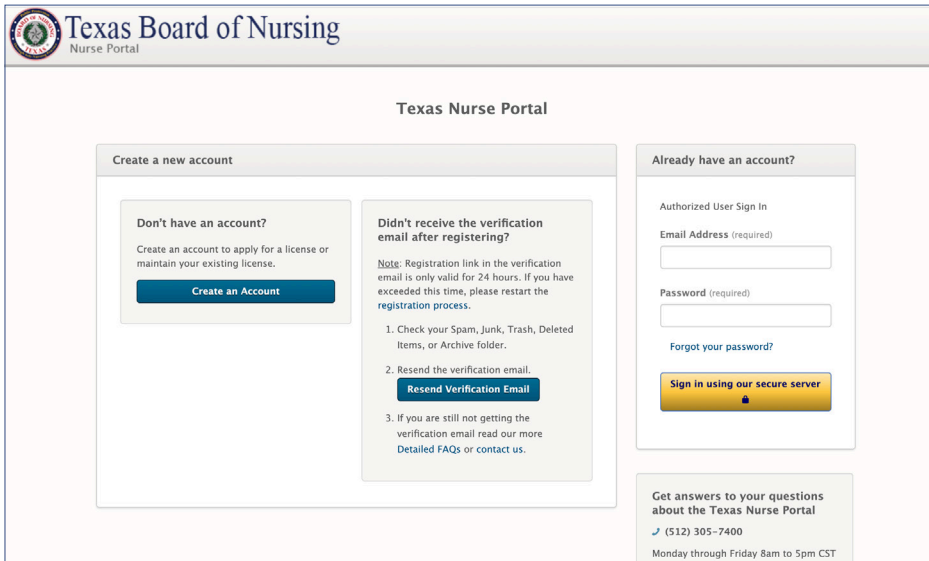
BOARD OF NURSING TEXAS

Texas Board of Nursing
Nurse Portal

Texas Nurse Portal

Create a new account

Don't have an account?

Create an account to apply for a license or maintain your existing license.

Create an Account

Didn't receive the verification email after registering?

Note: Registration link in the verification email is only valid for 24 hours. If you have exceeded this time, please restart the registration process.

1. Check your Spam, Junk, Trash, Deleted Items, or Archive folder.

2. Resend the verification email.
Resend Verification Email

3. If you are still not getting the verification email read our more Detailed FAQs or contact us.

Already have an account?

Authorized User Sign In

Email Address (required)

Password (required)

Forgot your password?

Sign in using our secure server

Get answers to your questions about the Texas Nurse Portal

(512) 305-7400

Monday through Friday 8am to 5pm CST